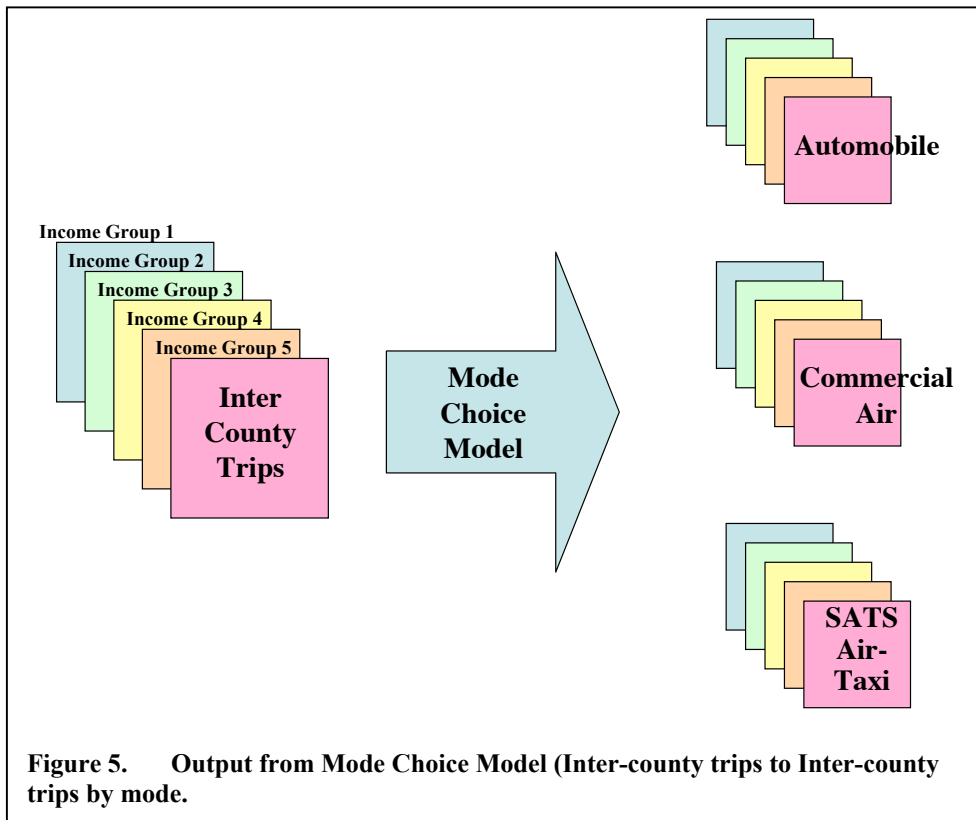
Income Group 1
Income Group 2
Income Group 3
Income Group 4
Income Group 5
Inter County Trips

Mode Choice Model

Automobile

Commercial Air

SATS Air-Taxi

Figure 5. Output from Mode Choice Model (Inter-county trips to Inter-county trips by mode.